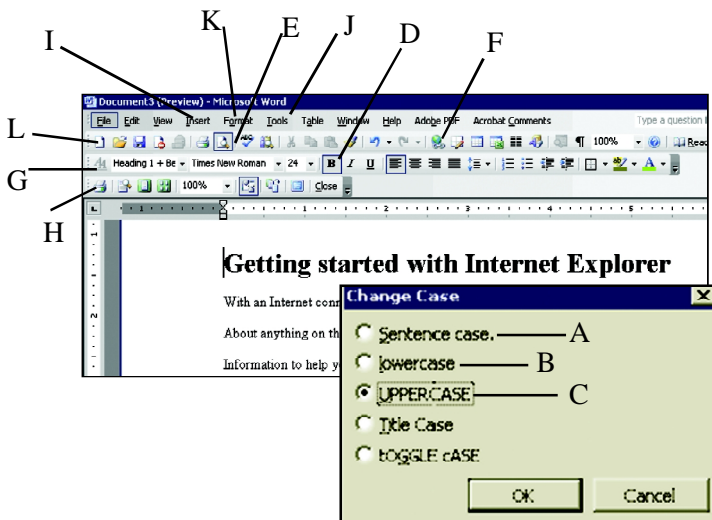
I
K
E
J
D
F
L
G
H

Document3 (Preview) - Microsoft Word

File Edit View Insert Format Tools Table Window Help Adobe PDF Acrobat Comments

Type a question i

100%

Reac

Heading 1 + Be Times New Roman 24 B I U

100% Close

Getting started with Internet Explorer

With an Internet conn

About anything on th

Information to help y

Change Case

Sentence case. A

lowercase B

UPPERCASE C

Title Case

tOGGLE cASE

OK Cancel